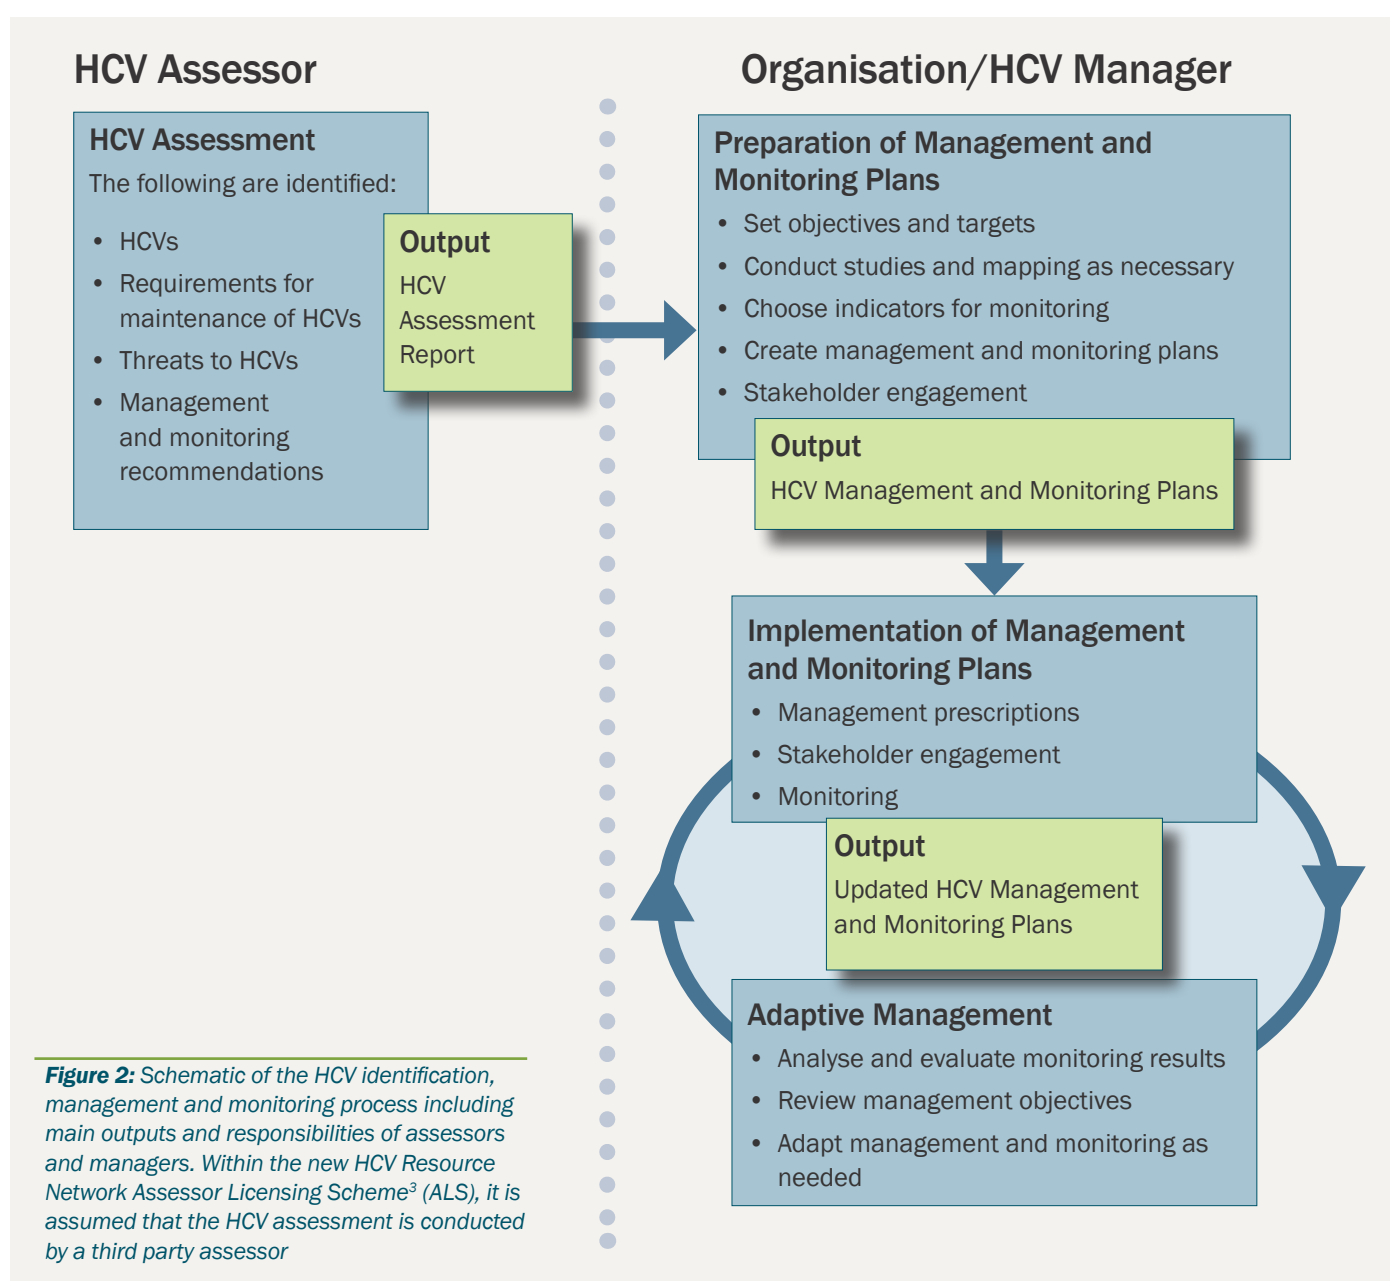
HCV Assessor

Organisation/HCV Manager

HCV Assessment

The following are identified:

- HCVs
- Requirements for maintenance of HCVs
- Threats to HCVs
- Management and monitoring recommendations

Output

HCV Assessment Report

Preparation of Management and Monitoring Plans

- Set objectives and targets
- Conduct studies and mapping as necessary
- Choose indicators for monitoring
- Create management and monitoring plans
- Stakeholder engagement

Output

HCV Management and Monitoring Plans

Implementation of Management and Monitoring Plans

- Management prescriptions
- Stakeholder engagement
- Monitoring

Output

Updated HCV Management and Monitoring Plans

Adaptive Management

- Analyse and evaluate monitoring results
- Review management objectives
- Adapt management and monitoring as needed

Figure 2: Schematic of the HCV identification, management and monitoring process including main outputs and responsibilities of assessors and managers. Within the new HCV Resource Network Assessor Licensing Scheme$^3$ (ALS), it is assumed that the HCV assessment is conducted by a third party assessor